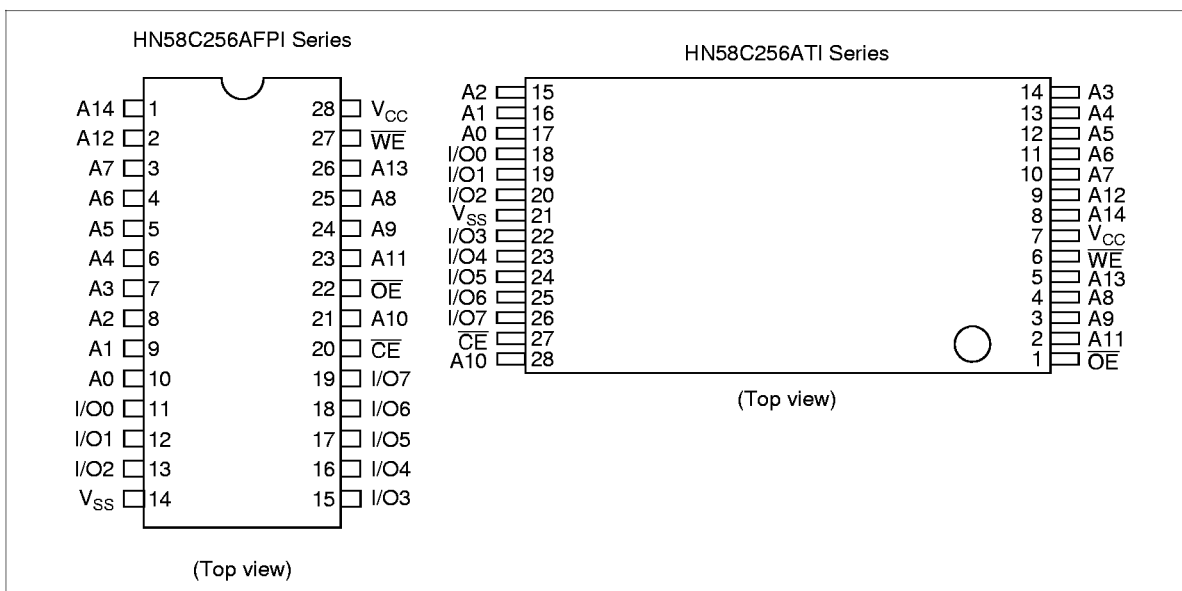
HN58C256AFPI Series

| | | | |
|---|---|---|---|
| A14 | 1 | 28 | $V_{CC}$ |
| A12 | 2 | 27 | $\overline{WE}$ |
| A7 | 3 | 26 | A13 |
| A6 | 4 | 25 | A8 |
| A5 | 5 | 24 | A9 |
| A4 | 6 | 23 | A11 |
| A3 | 7 | 22 | $\overline{OE}$ |
| A2 | 8 | 21 | A10 |
| A1 | 9 | 20 | $\overline{CE}$ |
| A0 | 10 | 19 | I/O7 |
| I/O0 | 11 | 18 | I/O6 |
| I/O1 | 12 | 17 | I/O5 |
| I/O2 | 13 | 16 | I/O4 |
| $V_{SS}$ | 14 | 15 | I/O3 |

(Top view)

HN58C256ATI Series

| | | | |
|---|---|---|---|
| A2 | 15 | 14 | A3 |
| A1 | 16 | 13 | A4 |
| A0 | 17 | 12 | A5 |
| I/O0 | 18 | 11 | A6 |
| I/O1 | 19 | 10 | A7 |
| I/O2 | 20 | 9 | A12 |
| $V_{SS}$ | 21 | 8 | A14 |
| I/O3 | 22 | 7 | $V_{CC}$ |
| I/O4 | 23 | 6 | $\overline{WE}$ |
| I/O5 | 24 | 5 | A13 |
| I/O6 | 25 | 4 | A8 |
| I/O7 | 26 | 3 | A9 |
| $\overline{CE}$ | 27 | 2 | A11 |
| A10 | 28 | 1 | $\overline{OE}$ |

(Top view)